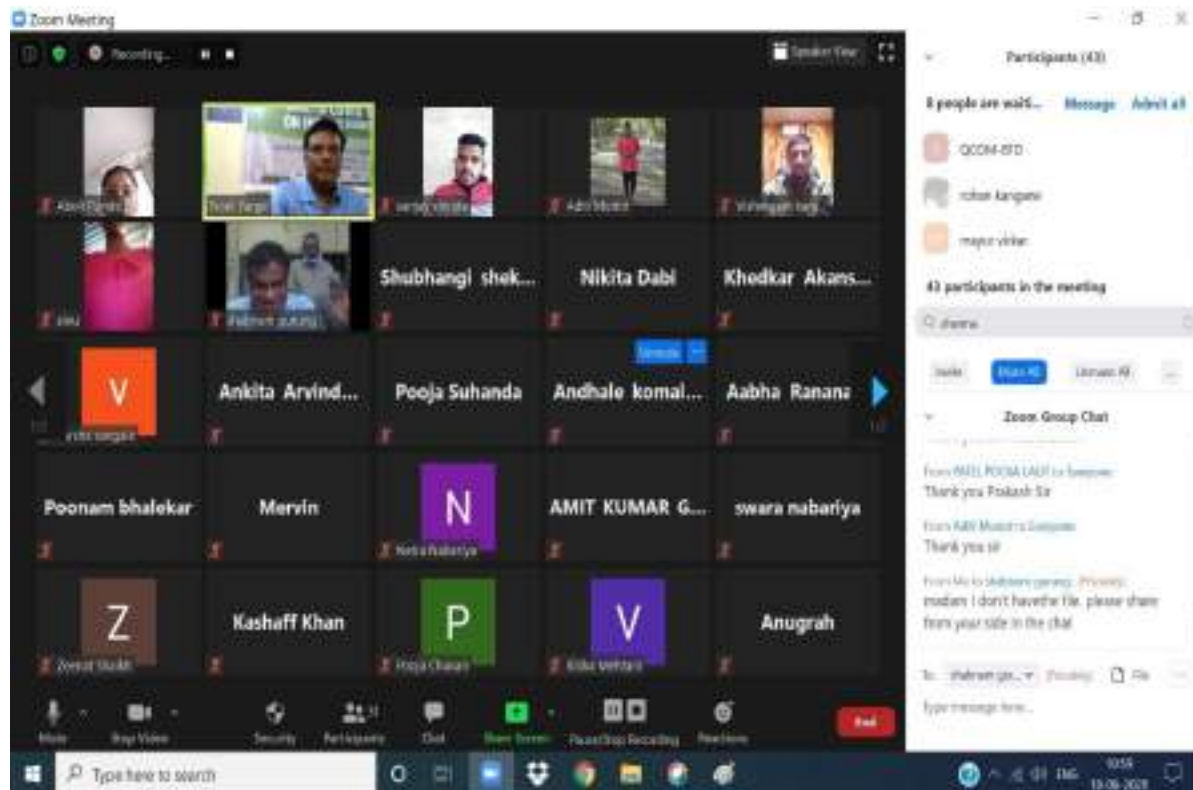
Zoom Meeting

Recording...

Speaker View

Participants (43)

8 people are waiti... Message Admit all

QCOM-EFD

rohan kangane

mayur virkar

43 participants in the meeting

Q sharma

Invite Mute All Unmute All ...

Zoom Group Chat

From PATEL POOJA LALIT to Everyone:
Thank you Prakash Sir

From Aditi Mundra to Everyone:
Thank you sir

From Me to shabnam garang (Privately):
madam i don't havethe file. please share from your side in the chat

To: shabnam ga... (Privately) File

Type message here...

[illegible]

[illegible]

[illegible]

Aditi Mundra

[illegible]

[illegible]

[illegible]

Shubhangi shek...

Nikita Dabi

Khedkar Akans...

V

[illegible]

Ankita Arvind...

Pooja Suhanda

Andhale komal...

Aabha Ranana

Poonam bhalekar

Mervin

N

Netra Nabariya

AMIT KUMAR G...

swara nabariya

Z

Zeenat Shaikh

Kashaff Khan

P

Pooja Chavan

V

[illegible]

Anugrah

Mute

Stop Video

Security

Participants

Chat

Share Screen

Pause/Stop Recording

Reactions

End

Type here to search

10:55
13-06-2020